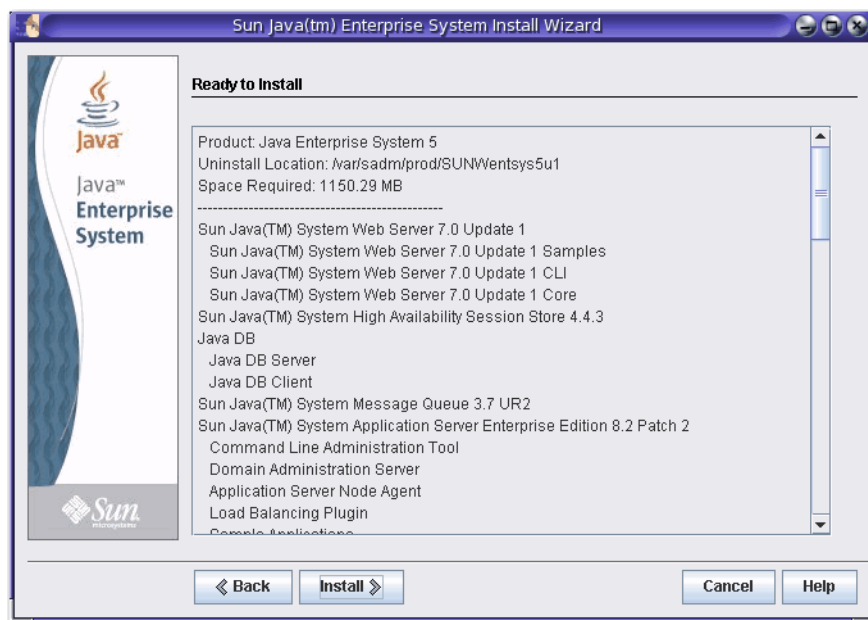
Sun Java(tm) Enterprise System Install Wizard

Java

Java™ Enterprise System

Sun microsystems

Ready to Install

Product: Java Enterprise System 5
Uninstall Location: /var/sadm/prod/SUNWentsys5u1
Space Required: 1150.29 MB
------------------------------------------------
Sun Java(TM) System Web Server 7.0 Update 1
Sun Java(TM) System Web Server 7.0 Update 1 Samples
Sun Java(TM) System Web Server 7.0 Update 1 CLI
Sun Java(TM) System Web Server 7.0 Update 1 Core
Sun Java(TM) System High Availability Session Store 4.4.3
Java DB
Java DB Server
Java DB Client
Sun Java(TM) System Message Queue 3.7 UR2
Sun Java(TM) System Application Server Enterprise Edition 8.2 Patch 2
Command Line Administration Tool
Domain Administration Server
Application Server Node Agent
Load Balancing Plugin
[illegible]

« Back    Install »    Cancel    Help